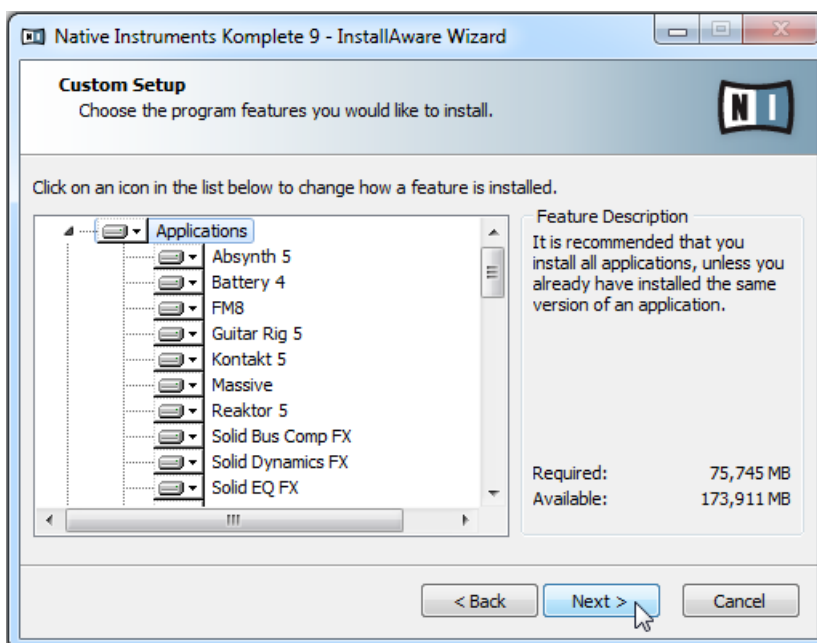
Native Instruments Komplete 9 - InstallAware Wizard

Custom Setup
Choose the program features you would like to install.

NI

Click on an icon in the list below to change how a feature is installed.

Applications
Absynth 5
Battery 4
FM8
Guitar Rig 5
Kontakt 5
Massive
Reaktor 5
Solid Bus Comp FX
Solid Dynamics FX
Solid EQ FX

Feature Description
It is recommended that you install all applications, unless you already have installed the same version of an application.

| | |
|---|---|
| Required: | 75,745 MB |
| Available: | 173,911 MB |

< Back
Next >
Cancel